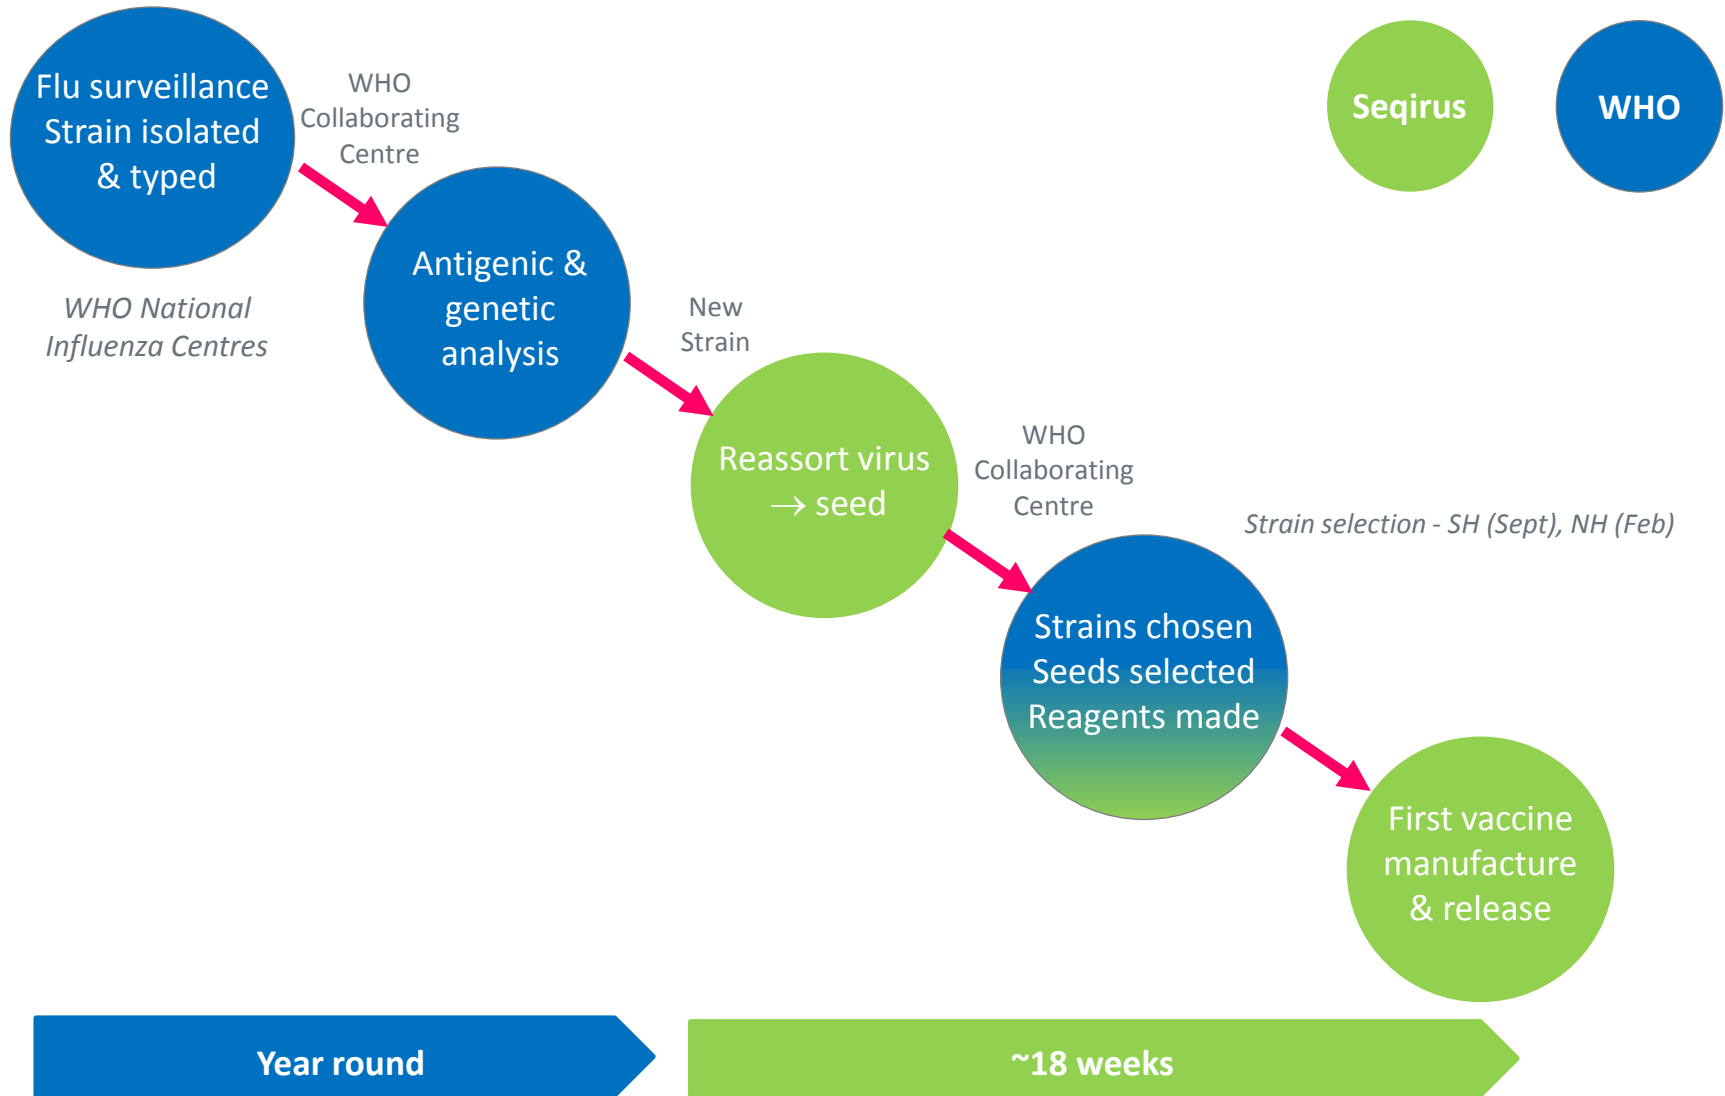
Seqirus

WHO

Flu surveillance
Strain isolated
& typed

WHO National
Influenza Centres

WHO
Collaborating
Centre

Antigenic &
genetic
analysis

New
Strain

Reassort virus
$\rightarrow$ seed

WHO
Collaborating
Centre

Strain selection - SH (Sept), NH (Feb)

Strains chosen
Seeds selected
Reagents made

First vaccine
manufacture
& release

Year round

~18 weeks